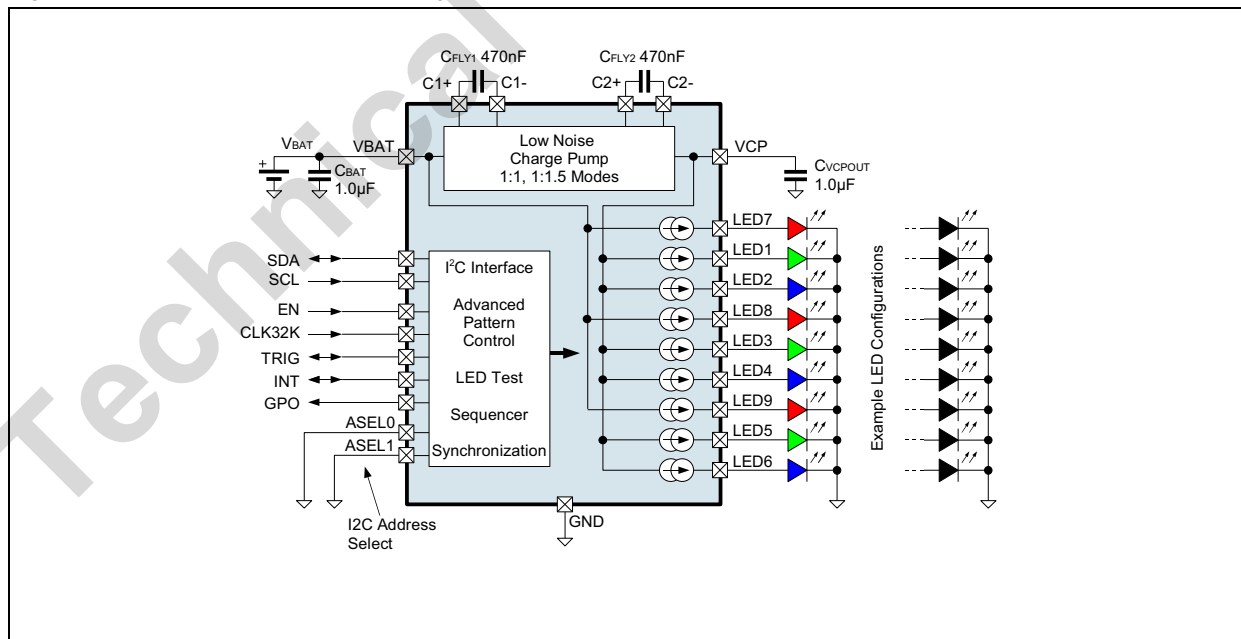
Technical

$C_{FLY1}$ 470nF
C1+
C1-
$C_{FLY2}$ 470nF
C2+
C2-

$V_{BAT}$
+
$C_{BAT}$
1.0µF
VBAT

Low Noise
Charge Pump
1:1, 1:1.5 Modes

VCP
$C_{VCPOUT}$
1.0µF

SDA
SCL
EN
CLK32K
TRIG
INT
GPO
ASEL0
ASEL1

I$^2$C Interface
Advanced
Pattern
Control
LED Test
Sequencer
Synchronization

LED7
LED1
LED2
LED8
LED3
LED4
LED9
LED5
LED6

Example LED Configurations

GND

I2C Address
Select